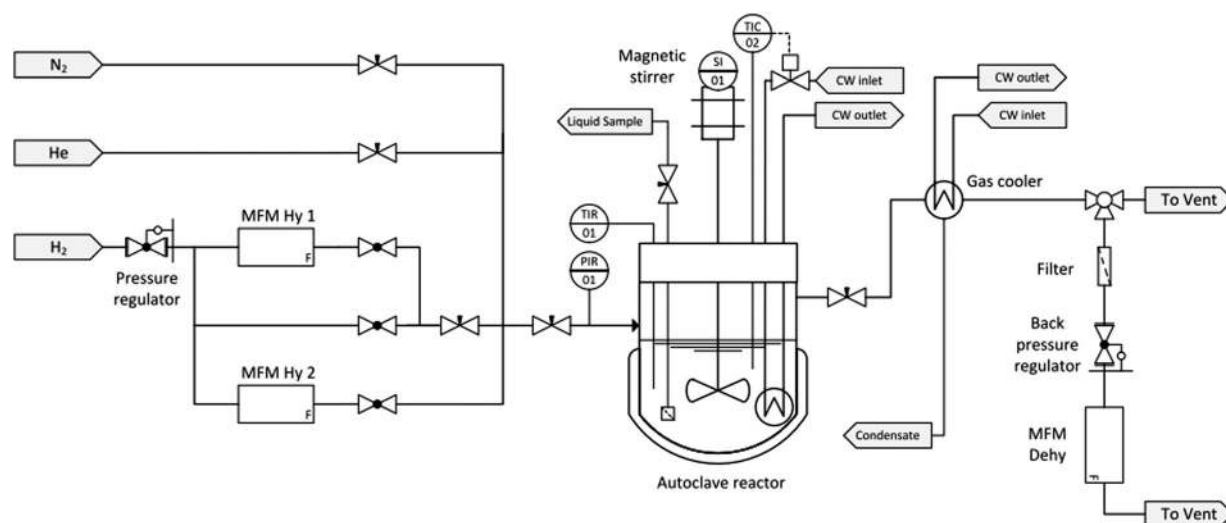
$N_2$

He

$H_2$

Pressure regulator

MFM Hy 1

F

MFM Hy 2

F

Liquid Sample

Magnetic stirrer

SI
01

TIC
02

CW inlet

CW outlet

TIR
01

PIR
01

Autoclave reactor

Condensate

CW outlet

CW inlet

Gas cooler

To Vent

Filter

Back pressure regulator

MFM Dehy

F

To Vent